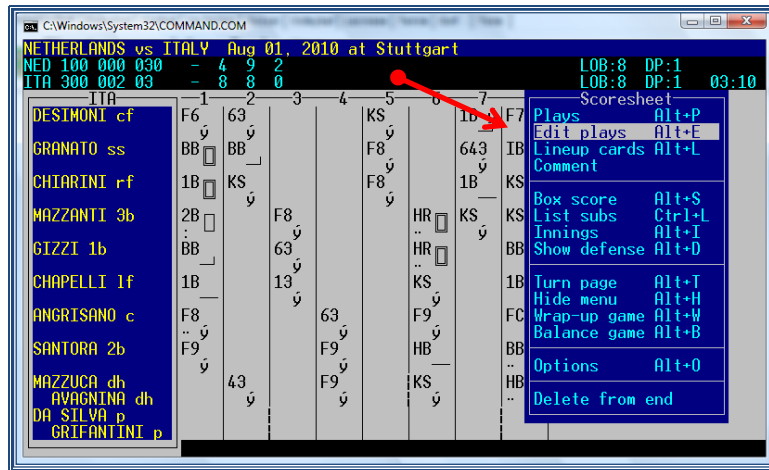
C:\Windows\System32\COMMAND.COM

NETHERLANDS vs ITALY Aug 01, 2010 at Stuttgart
NED 100 000 030 - 4 9 2 LOB:8 DP:1
ITA 300 002 03 - 8 8 0 LOB:8 DP:1 03:10

ITA 1 2 3 4 5 6 7

DESIMONI cf F6 63 KS 1B F7
GRANATO ss BB BB F8 643 IB
CHIARINI rf 1B KS F8 1B KS
MAZZANTI 3b 2B F8 HR KS KS
GIZZI 1b BB 63 HR BB
CHAPELLI lf 1B 13 KS 1B
ANGRISANO c F8 63 F9 FC
SANTORA 2b F9 F9 HB BB
MAZZUCA dh 43 F9 KS HB
AVAGNINA dh
DA SILVA p
GRIFANTINI p

Scoresheet
Plays Alt+P
Edit plays Alt+E
Lineup cards Alt+L
Comment
Box score Alt+S
List subs Ctrl+L
Innings Alt+I
Show defense Alt+D
Turn page Alt+T
Hide menu Alt+H
Wrap-up game Alt+W
Balance game Alt+B
Options Alt+O
Delete from end